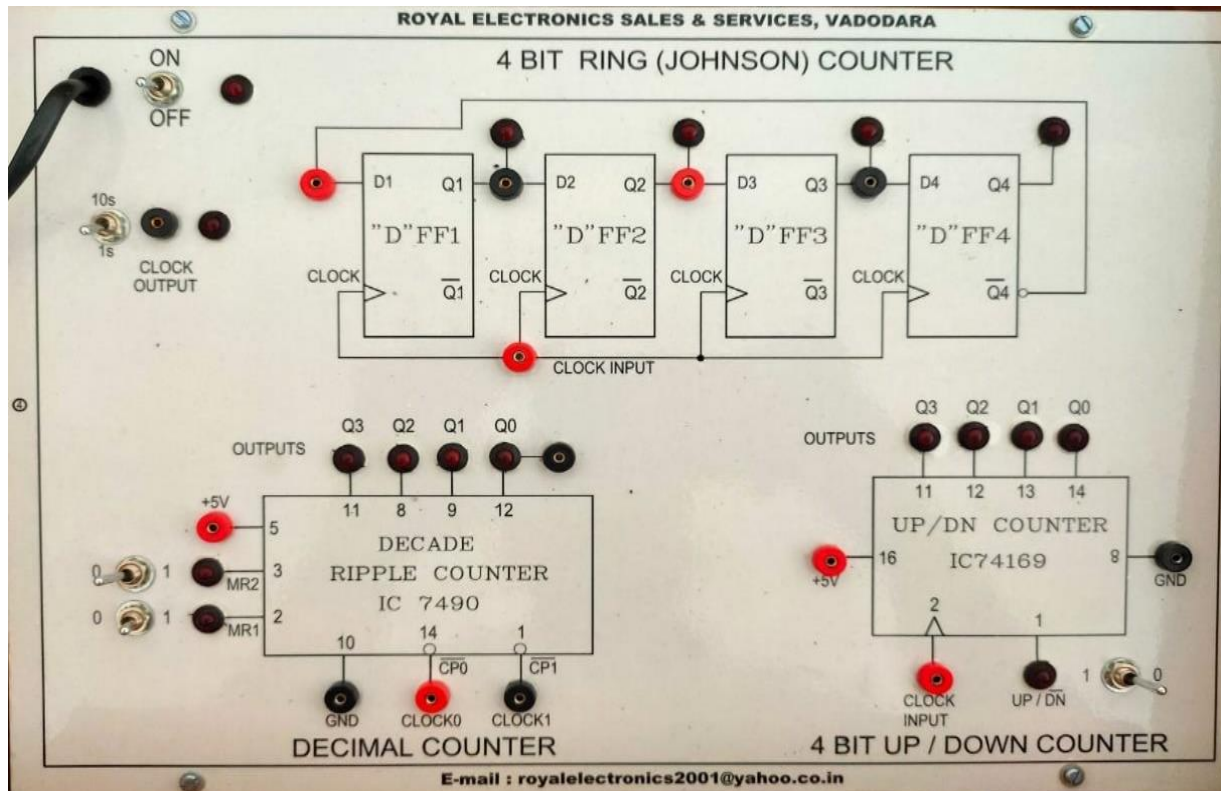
ROYAL ELECTRONICS SALES & SERVICES, VADODARA

4 BIT RING (JOHNSON) COUNTER

ON
OFF

10s
1s
CLOCK
OUTPUT

D1 Q1 D2 Q2 D3 Q3 D4 Q4

"D"FF1
"D"FF2
"D"FF3
"D"FF4

CLOCK $\overline{Q1}$
CLOCK $\overline{Q2}$
CLOCK $\overline{Q3}$
CLOCK $\overline{Q4}$

CLOCK INPUT

OUTPUTS
Q3 Q2 Q1 Q0
11 8 9 12
+5V 5
0 1 MR2 3
0 1 MR1 2
DECADE
RIPPLE COUNTER
IC 7490
10 14 1
$\overline{CP0}$ $\overline{CP1}$
GND CLOCK0 CLOCK1
DECIMAL COUNTER

OUTPUTS
Q3 Q2 Q1 Q0
11 12 13 14
UP/DN COUNTER
IC74169
+5V 16
8 GND
2 1
CLOCK
INPUT
UP / $\overline{DN}$
1 0
4 BIT UP / DOWN COUNTER

E-mail : royalelectronics2001@yahoo.co.in